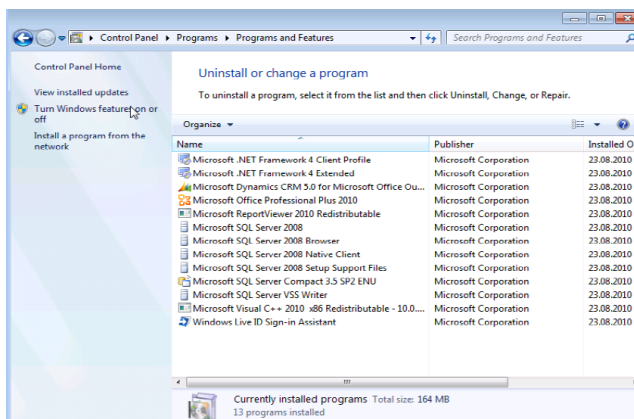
Control Panel ▸ Programs ▸ Programs and Features

Search Programs and Features

Control Panel Home

View installed updates

Turn Windows features on or off

Install a program from the network

Uninstall or change a program

To uninstall a program, select it from the list and then click Uninstall, Change, or Repair.

Organize ▾

| Name | Publisher | Installed O |
|---|---|---|
| Microsoft .NET Framework 4 Client Profile | Microsoft Corporation | 23.08.2010 |
| Microsoft .NET Framework 4 Extended | Microsoft Corporation | 23.08.2010 |
| Microsoft Dynamics CRM 5.0 for Microsoft Office Ou... | Microsoft Corporation | 23.08.2010 |
| Microsoft Office Professional Plus 2010 | Microsoft Corporation | 23.08.2010 |
| Microsoft ReportViewer 2010 Redistributable | Microsoft Corporation | 23.08.2010 |
| Microsoft SQL Server 2008 | Microsoft Corporation | 23.08.2010 |
| Microsoft SQL Server 2008 Browser | Microsoft Corporation | 23.08.2010 |
| Microsoft SQL Server 2008 Native Client | Microsoft Corporation | 23.08.2010 |
| Microsoft SQL Server 2008 Setup Support Files | Microsoft Corporation | 23.08.2010 |
| Microsoft SQL Server Compact 3.5 SP2 ENU | Microsoft Corporation | 23.08.2010 |
| Microsoft SQL Server VSS Writer | Microsoft Corporation | 23.08.2010 |
| Microsoft Visual C++ 2010 x86 Redistributable - 10.0.... | Microsoft Corporation | 23.08.2010 |
| Windows Live ID Sign-in Assistant | Microsoft Corporation | 23.08.2010 |

Currently installed programs Total size: 164 MB
13 programs installed